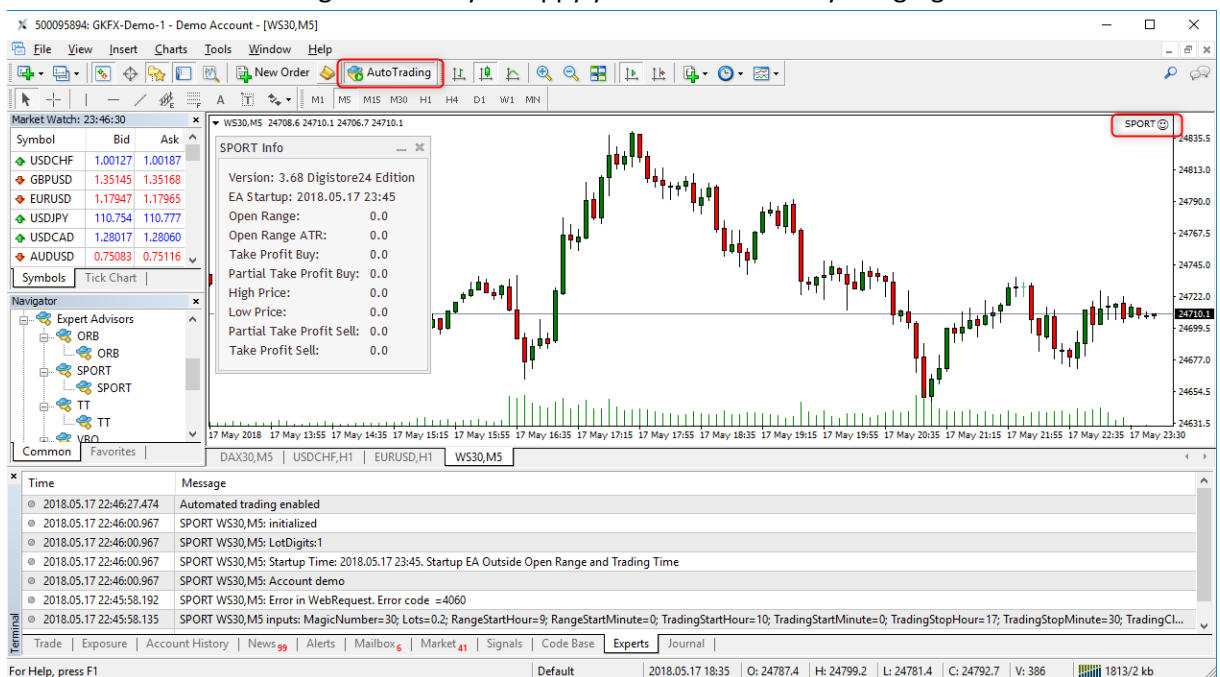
500095894: GKFX-Demo-1 - Demo Account - [WS30,M5]

File View Insert Charts Tools Window Help

New Order AutoTrading

M1 M5 M15 M30 H1 H4 D1 W1 MN

Market Watch: 23:46:30

| Symbol | Bid | Ask |
|---|---|---|
| USDCHF | 1.00127 | 1.00187 |
| GBPUSD | 1.35145 | 1.35168 |
| EURUSD | 1.17947 | 1.17965 |
| USDJPY | 110.754 | 110.777 |
| USDCAD | 1.28017 | 1.28060 |
| AUDUSD | 0.75083 | 0.75116 |

Symbols Tick Chart

Navigator

Expert Advisors
ORB
ORB
SPORT
SPORT
TT
TT
VBO

Common Favorites

WS30,M5 24708.6 24710.1 24706.7 24710.1

SPORT Info

Version: 3.68 Digistore24 Edition
EA Startup: 2018.05.17 23:45
Open Range: 0.0
Open Range ATR: 0.0
Take Profit Buy: 0.0
Partial Take Profit Buy: 0.0
High Price: 0.0
Low Price: 0.0
Partial Take Profit Sell: 0.0
Take Profit Sell: 0.0

SPORT

24835.5
24813.0
24790.0
24767.5
24745.0
24722.0
24710.1
24699.5
24677.0
24654.5
24631.5

17 May 2018 17 May 13:55 17 May 14:35 17 May 15:15 17 May 15:55 17 May 16:35 17 May 17:15 17 May 17:55 17 May 18:35 17 May 19:15 17 May 19:55 17 May 20:35 17 May 21:15 17 May 21:55 17 May 22:35 17 May 23:30

DAX30,M5 USDCHF,H1 EURUSD,H1 WS30,M5

| Time | Message |
|---|---|
| 2018.05.17 22:46:27.474 | Automated trading enabled |
| 2018.05.17 22:46:00.967 | SPORT WS30,M5: initialized |
| 2018.05.17 22:46:00.967 | SPORT WS30,M5: LotDigits:1 |
| 2018.05.17 22:46:00.967 | SPORT WS30,M5: Startup Time: 2018.05.17 23:45. Startup EA Outside Open Range and Trading Time |
| 2018.05.17 22:46:00.967 | SPORT WS30,M5: Account demo |
| 2018.05.17 22:45:58.192 | SPORT WS30,M5: Error in WebRequest. Error code =4060 |
| 2018.05.17 22:45:58.135 | SPORT WS30,M5 inputs: MagicNumber=30; Lots=0.2; RangeStartHour=9; RangeStartMinute=0; TradingStartHour=10; TradingStartMinute=0; TradingStopHour=17; TradingStopMinute=30; TradingCl... |

Terminal

Trade Exposure Account History News99 Alerts Mailbox6 Market41 Signals Code Base Experts Journal

For Help, press F1 Default 2018.05.17 18:35 O: 24787.4 H: 24799.2 L: 24781.4 C: 24792.7 V: 386 1813/2 kb